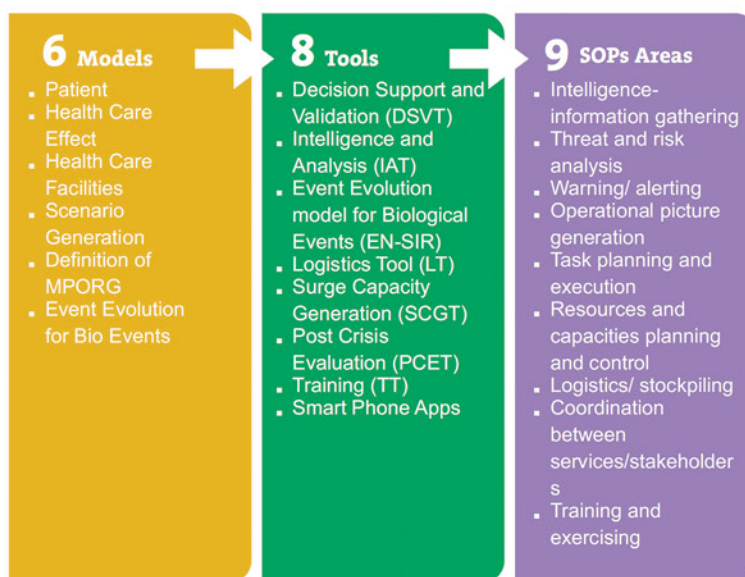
6 Models

- Patient
- Health Care Effect
- Health Care Facilities
- Scenario Generation
- Definition of MPORG
- Event Evolution for Bio Events

8 Tools

- Decision Support and Validation (DSVT)
- Intelligence and Analysis (IAT)
- Event Evolution model for Biological Events (EN-SIR)
- Logistics Tool (LT)
- Surge Capacity Generation (SCGT)
- Post Crisis Evaluation (PCET)
- Training (TT)
- Smart Phone Apps

9 SOPs Areas

- Intelligence-information gathering
- Threat and risk analysis
- Warning/ alerting
- Operational picture generation
- Task planning and execution
- Resources and capacities planning and control
- Logistics/ stockpiling
- Coordination between services/stakeholder s
- Training and exercising